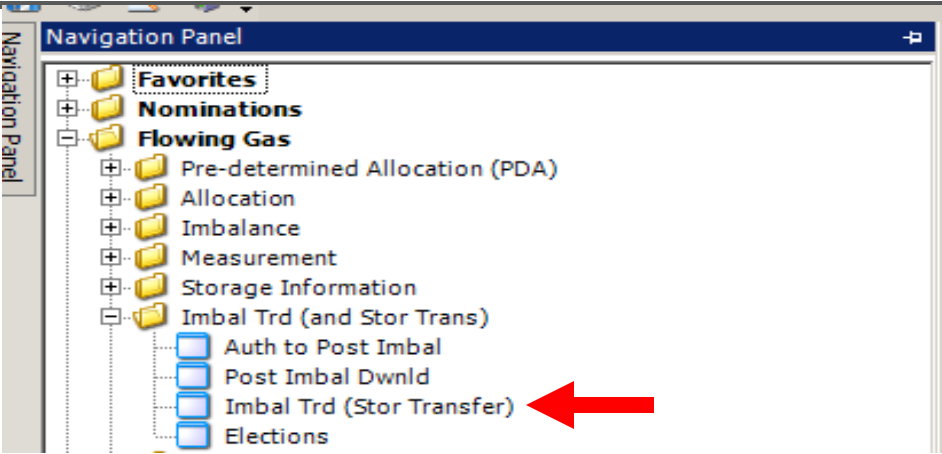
Navigation Panel

Navigation Panel

Favorites
Nominations
Flowing Gas
Pre-determined Allocation (PDA)
Allocation
Imbalance
Measurement
Storage Information
Imbal Trd (and Stor Trans)
Auth to Post Imbal
Post Imbal Dwnld
Imbal Trd (Stor Transfer)
Elections